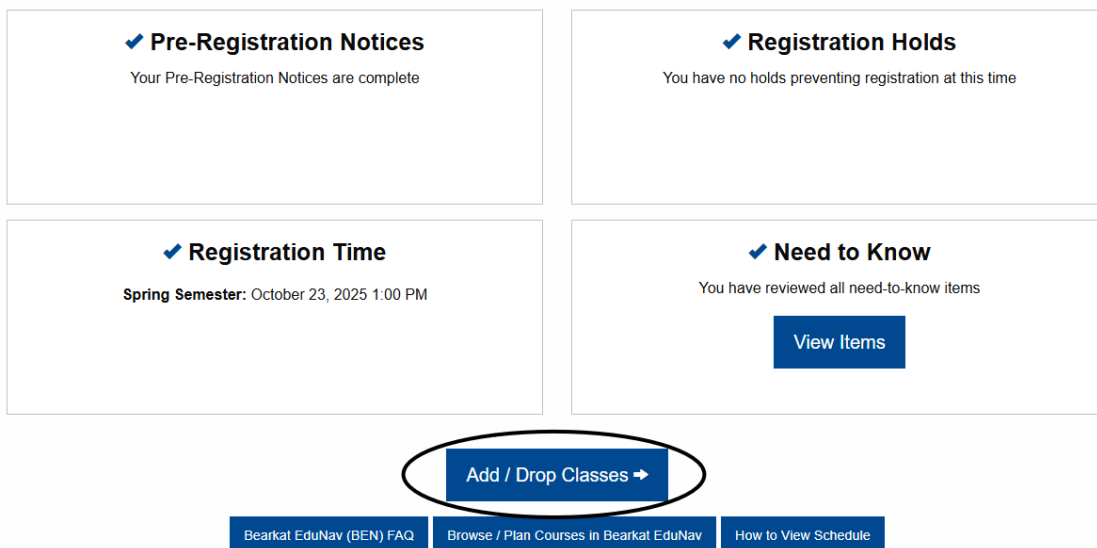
✔ Pre-Registration Notices

Your Pre-Registration Notices are complete

✔ Registration Holds

You have no holds preventing registration at this time

✔ Registration Time

**Spring Semester:** October 23, 2025 1:00 PM

✔ Need to Know

You have reviewed all need-to-know items

View Items

Add / Drop Classes ➡

Bearkat EduNav (BEN) FAQ

Browse / Plan Courses in Bearkat EduNav

How to View Schedule